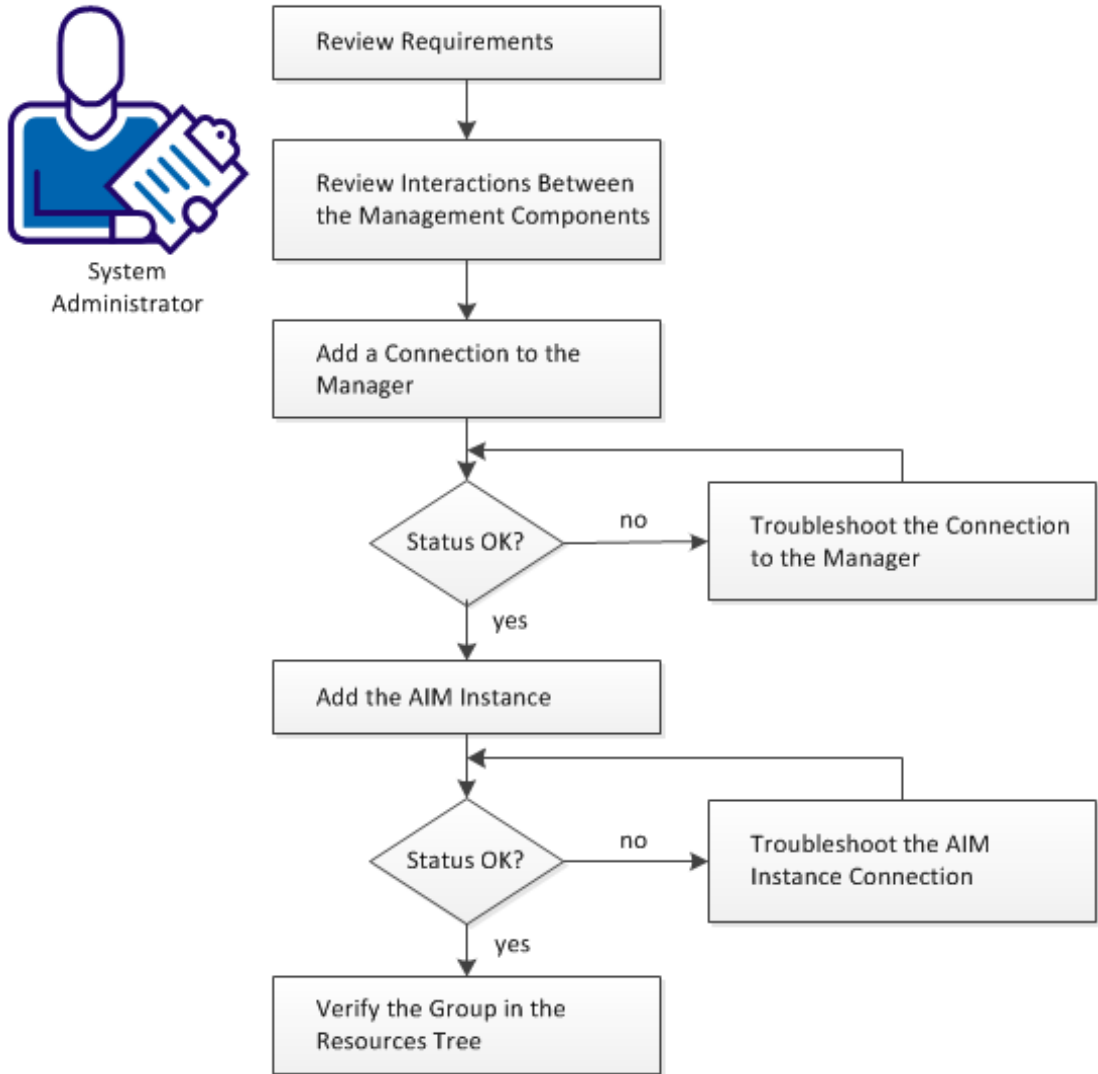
System Administrator

Review Requirements

Review Interactions Between the Management Components

Add a Connection to the Manager

Status OK?

no

Troubleshoot the Connection to the Manager

yes

Add the AIM Instance

Status OK?

no

Troubleshoot the AIM Instance Connection

yes

Verify the Group in the Resources Tree